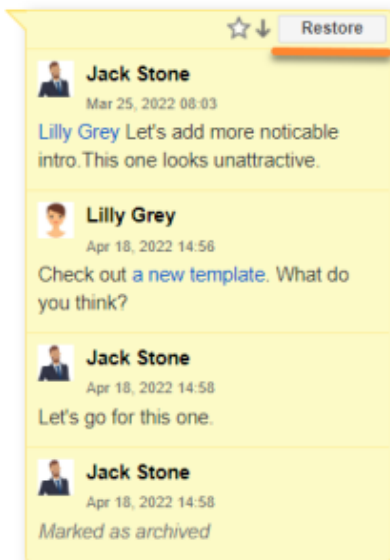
Restore

Jack Stone
Mar 25, 2022 08:03
Lilly Grey Let's add more noticable intro.This one looks unattractive.

Lilly Grey
Apr 18, 2022 14:56
Check out a new template. What do you think?

Jack Stone
Apr 18, 2022 14:58
Let's go for this one.

Jack Stone
Apr 18, 2022 14:58
Marked as archived